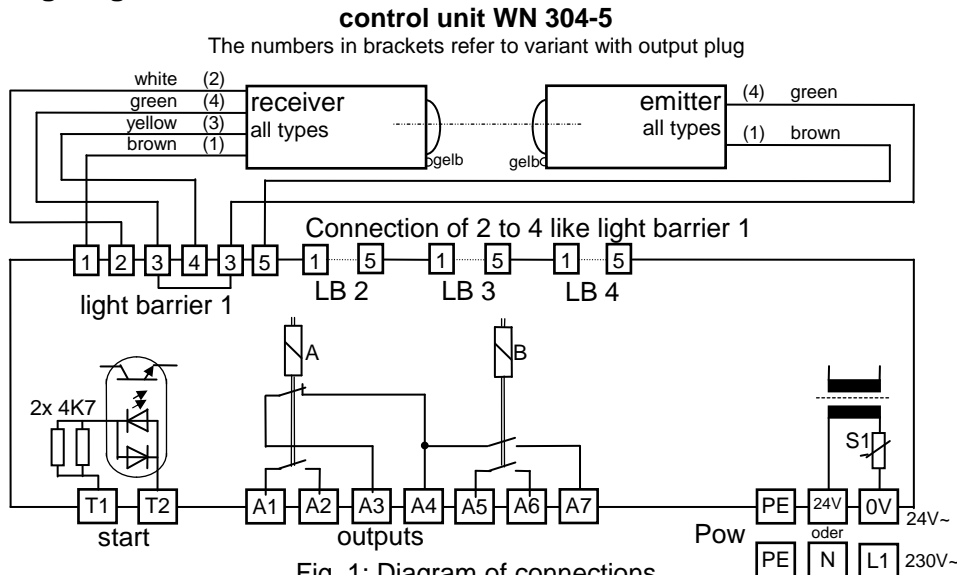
control unit WN 304-5

The numbers in brackets refer to variant with output plug

white (2)
green (4)
yellow (3)
brown (1)

receiver
all types

gelb

gelb

emitter
all types

(4) green
(1) brown

Connection of 2 to 4 like light barrier 1

1 2 3 4 3 5 1 5 1 5 1 5

light barrier 1 LB 2 LB 3 LB 4

A

B

2x 4K7

S1

T1 T2 A1 A2 A3 A4 A5 A6 A7 PE 24V 0V 24V~

start outputs Pow

oder

PE N L1 230V~

Fig. 1: Diagram of connections